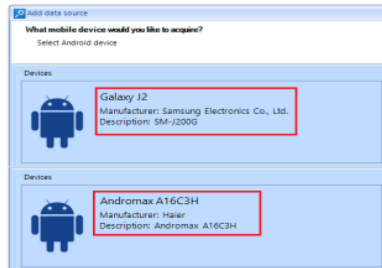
Add data source

What mobile device would you like to acquire?

Select Android device

Devices

Galaxy J2
Manufacturer: Samsung Electronics Co., Ltd.
Description: SM-J200G

Devices

Andromax A16C3H
Manufacturer: Haier
Description: Andromax A16C3H